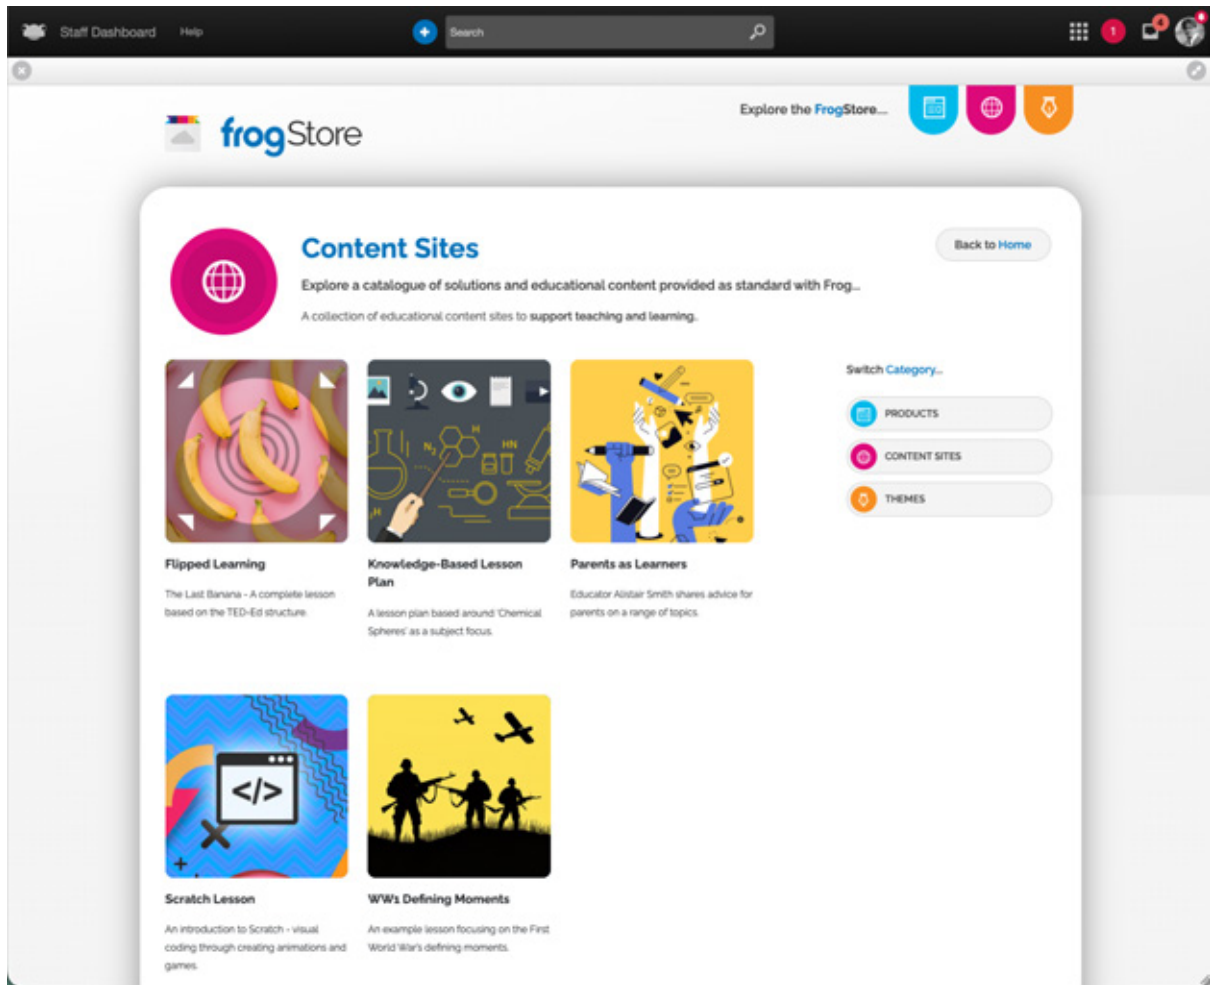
Staff Dashboard Help

Search

1

4

frogStore

Explore the FrogStore...

Content Sites

Back to Home

Explore a catalogue of solutions and educational content provided as standard with Frog...

A collection of educational content sites to support teaching and learning.

Flipped Learning

The Last Banana - A complete lesson based on the TED-Ed structure.

Knowledge-Based Lesson Plan

A lesson plan based around 'Chemical Spheres' as a subject focus.

Parents as Learners

Educator Alistair Smith shares advice for parents on a range of topics.

Switch Category...

PRODUCTS

CONTENT SITES

THEMES

Scratch Lesson

An introduction to Scratch - visual coding through creating animations and games.

WW1 Defining Moments

An example lesson focusing on the First World War's defining moments.